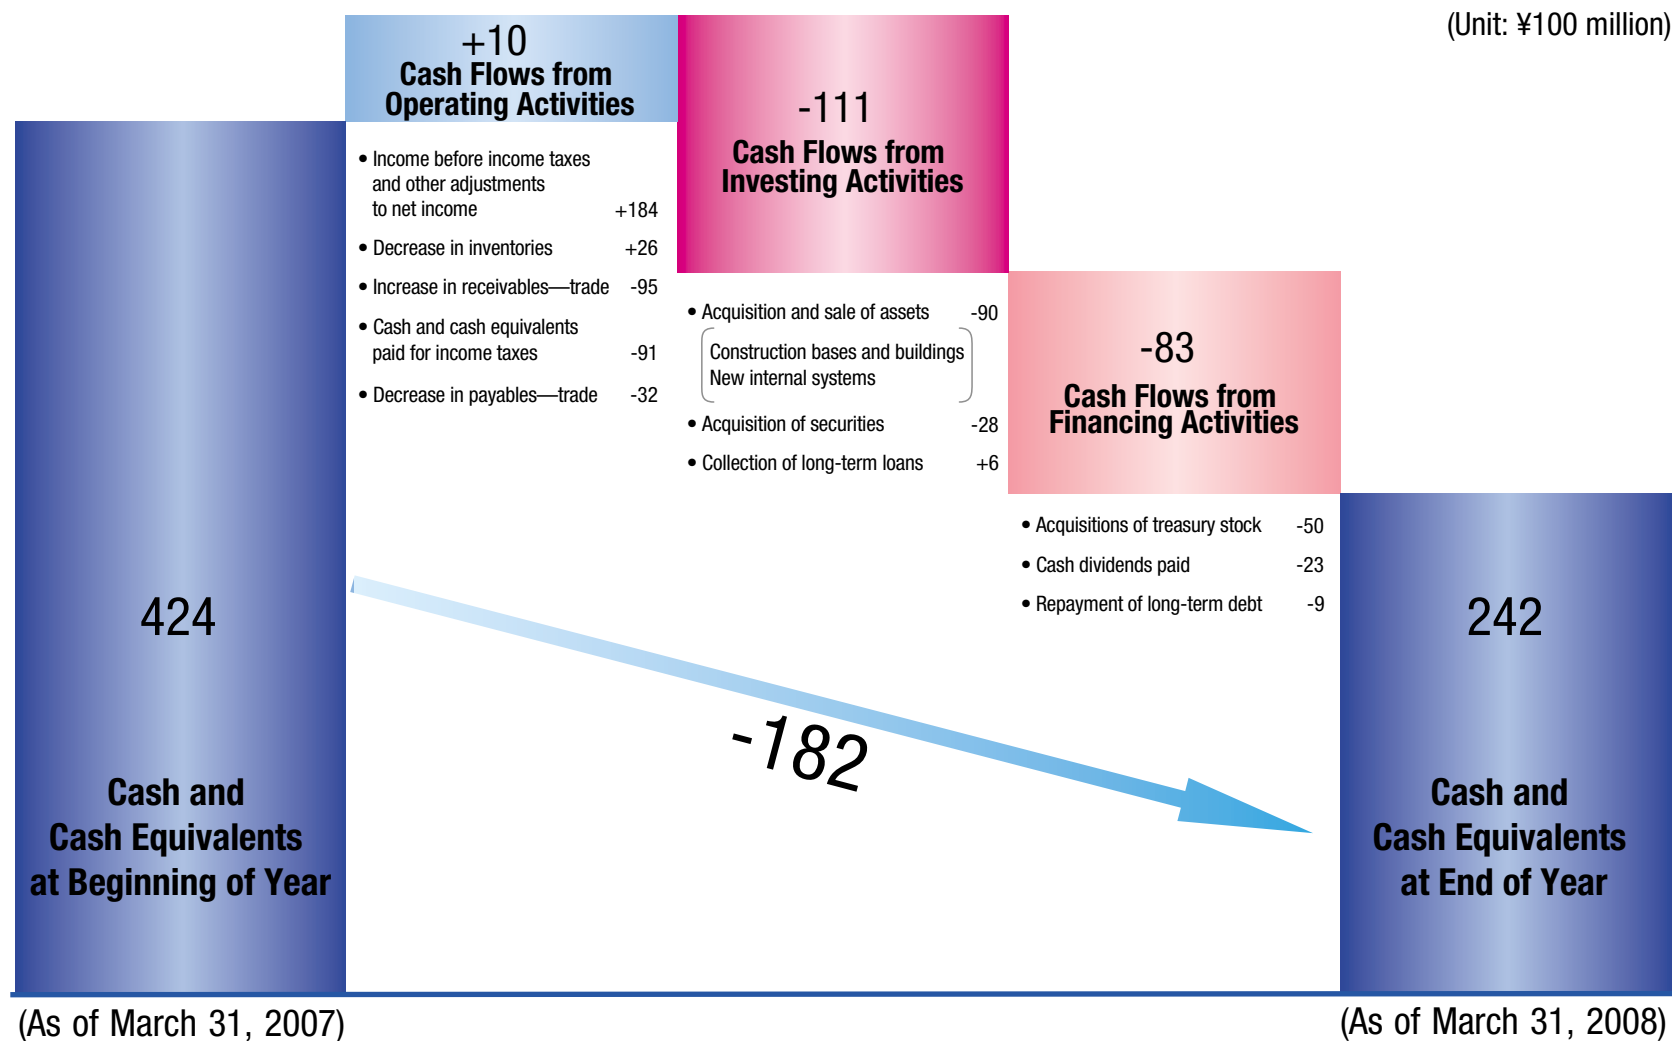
(Unit: ¥100 million)

424

Cash and Cash Equivalents at Beginning of Year

+10
Cash Flows from Operating Activities

• Income before income taxes and other adjustments to net income +184
• Decrease in inventories +26
• Increase in receivables—trade -95
• Cash and cash equivalents paid for income taxes -91
• Decrease in payables—trade -32

-111
Cash Flows from Investing Activities

• Acquisition and sale of assets -90
Construction bases and buildings
New internal systems
• Acquisition of securities -28
• Collection of long-term loans +6

-83
Cash Flows from Financing Activities

• Acquisitions of treasury stock -50
• Cash dividends paid -23
• Repayment of long-term debt -9

-182

242

Cash and Cash Equivalents at End of Year

(As of March 31, 2007)

(As of March 31, 2008)